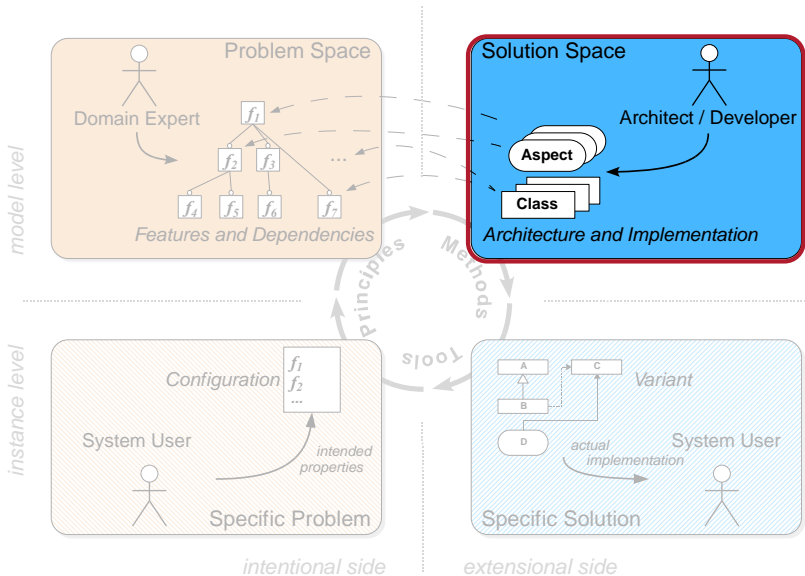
model level

Problem Space

Domain Expert

$f_1$

$f_2$

$f_3$

...

$f_4$

$f_5$

$f_6$

$f_7$

Features and Dependencies

Solution Space

Architect / Developer

Aspect

Class

Architecture and Implementation

Principles

Methods

Tools

instance level

Configuration

$f_1$
$f_2$
...

System User

intended properties

Specific Problem

A

C

B

D

Variant

actual implementation

System User

Specific Solution

intentional side

extensional side